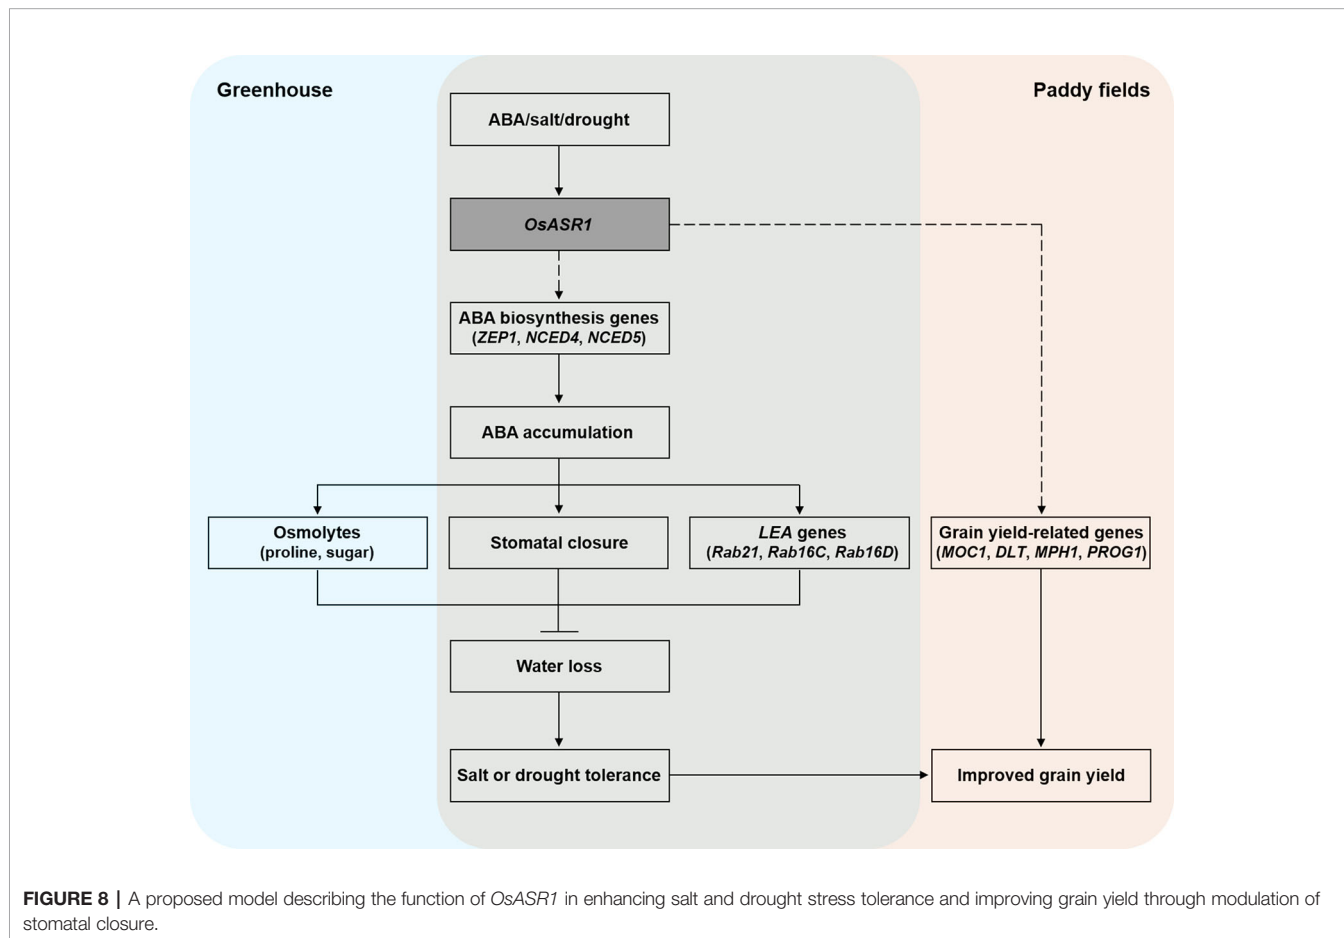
Greenhouse

Paddy fields

ABA/salt/drought

OsASR1

ABA biosynthesis genes (ZEP1, NCED4, NCED5)

ABA accumulation

Osmolytes (proline, sugar)

Stomatal closure

LEA genes (Rab21, Rab16C, Rab16D)

Grain yield-related genes (MOC1, DLT, MPH1, PROG1)

Water loss

Salt or drought tolerance

Improved grain yield

FIGURE 8 | A proposed model describing the function of OsASR1 in enhancing salt and drought stress tolerance and improving grain yield through modulation of stomatal closure.